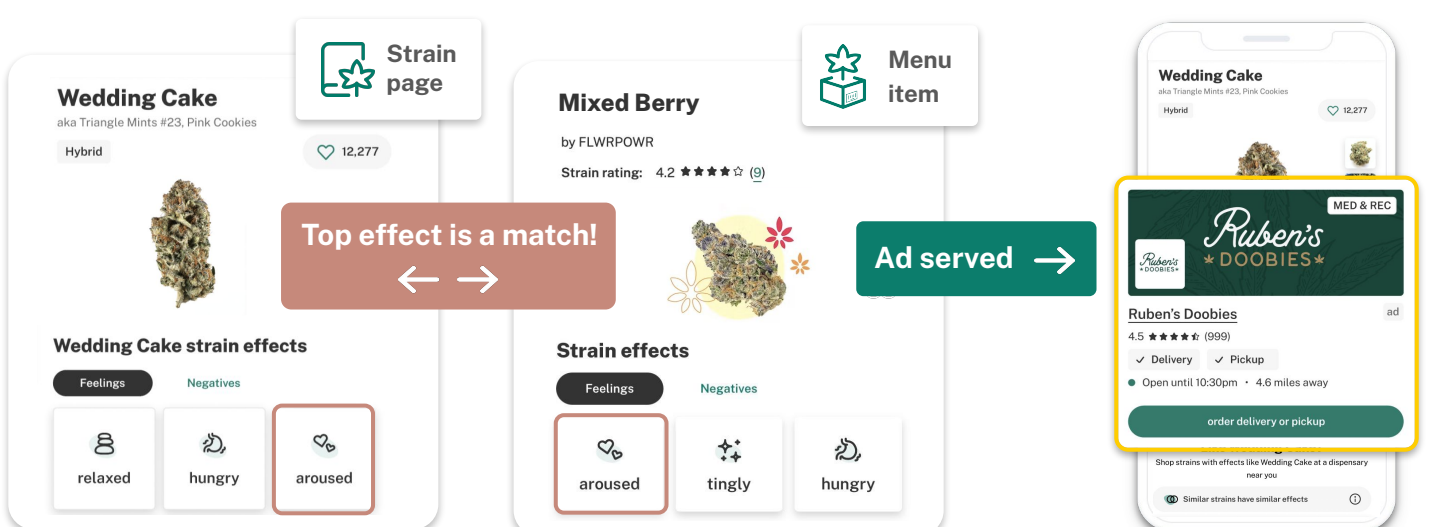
Wedding Cake
aka Triangle Mints #23, Pink Cookies
Hybrid
12,277

Strain page

Wedding Cake strain effects
Feelings
Negatives
relaxed
hungry
aroused

Top effect is a match!

Mixed Berry
by FLWRPOWR
Strain rating: 4.2 ★★★★☆ (9)

Menu item

Strain effects
Feelings
Negatives
aroused
tingly
hungry

Ad served

Wedding Cake
aka Triangle Mints #23, Pink Cookies
Hybrid
12,277

MED & REC
Ruben's DOOBIES
Ruben's DOOBIES
Ruben's Doobies
ad
4.5 ★★★★☆ (999)
Delivery
Pickup
Open until 10:30pm • 4.6 miles away
order delivery or pickup
Shop strains with effects like Wedding Cake at a dispensary near you
Similar strains have similar effects